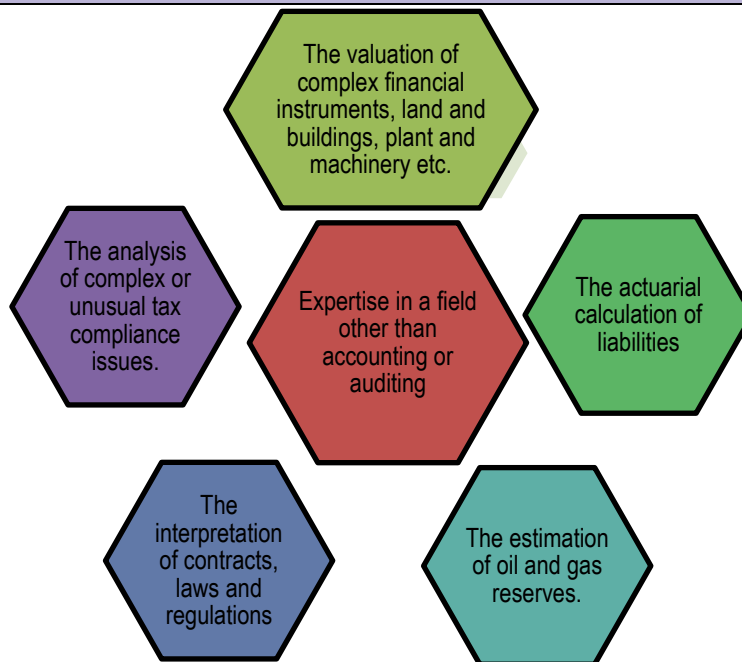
The valuation of complex financial instruments, land and buildings, plant and machinery etc.

The analysis of complex or unusual tax compliance issues.

Expertise in a field other than accounting or auditing

The actuarial calculation of liabilities

The interpretation of contracts, laws and regulations

The estimation of oil and gas reserves.